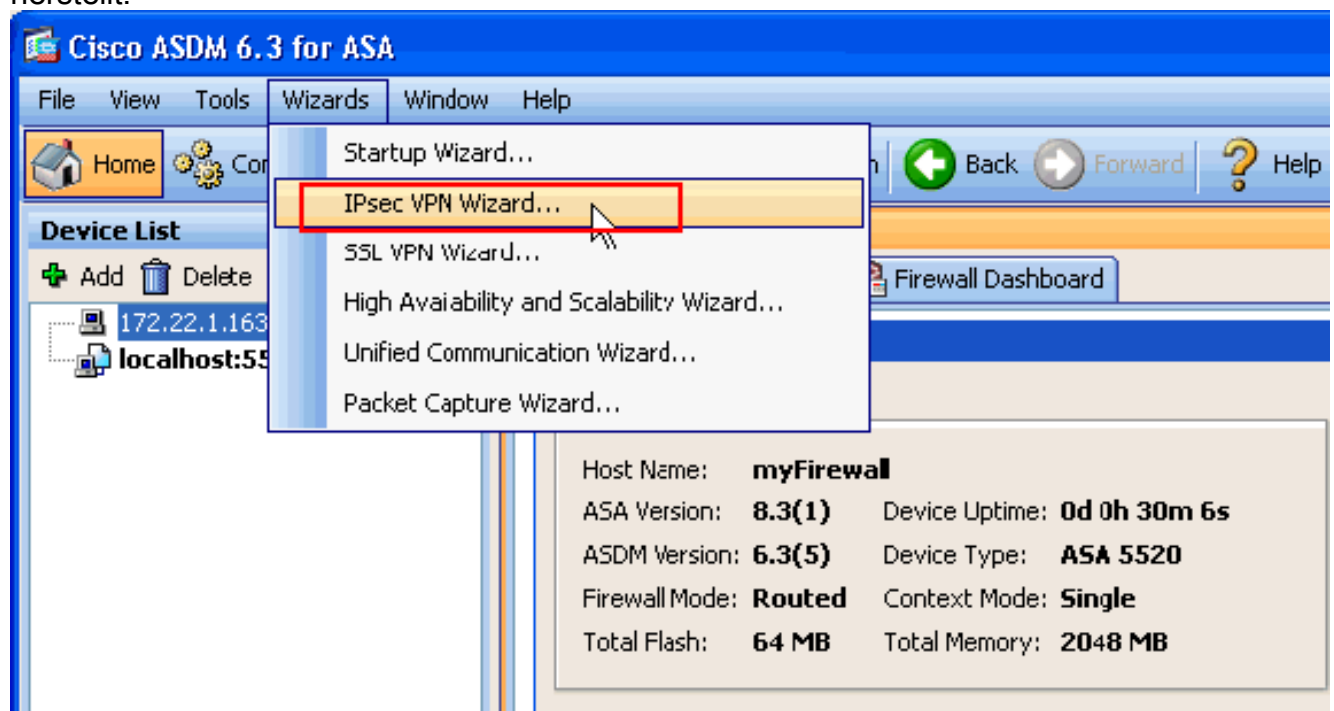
Cisco ASDM 6.3 for ASA

File View Tools Wizards Window Help

Home Co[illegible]

Startup Wizard...
IPsec VPN Wizard...
SSL VPN Wizard...
High Avaiability and Scalability Wizard...
Unified Communication Wizard...
Packet Capture Wizard...

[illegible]h Back Forward Help

Device List
Add Delete
172.22.1.163
localhost:55

Firewall Dashboard

Host Name: myFirewall
ASA Version: 8.3(1) Device Uptime: 0d 0h 30m 6s
ASDM Version: 6.3(5) Device Type: ASA 5520
Firewall Mode: Routed Context Mode: Single
Total Flash: 64 MB Total Memory: 2048 MB